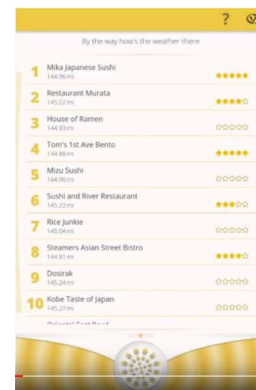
?

By the way how's the weather there

1 Mika Japanese Sushi
144.96 mi
★★★★★

2 Restaurant Murata
145.02 mi
★★★★☆

3 House of Ramen
144.93 mi
☆☆☆☆☆

4 Tom's 1st Ave Bento
144.98 mi
★★★★★

5 Mizu Sushi
144.90 mi
☆☆☆☆☆

6 Sushi and River Restaurant
145.22 mi
★★★☆☆

7 Rice Junkie
145.04 mi
☆☆☆☆☆

8 Steamers Asian Street Bistro
144.81 mi
★★★★☆

9 Dosirak
145.24 mi
☆☆☆☆☆

10 Kobe Taste of Japan
145.27 mi
☆☆☆☆☆

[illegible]